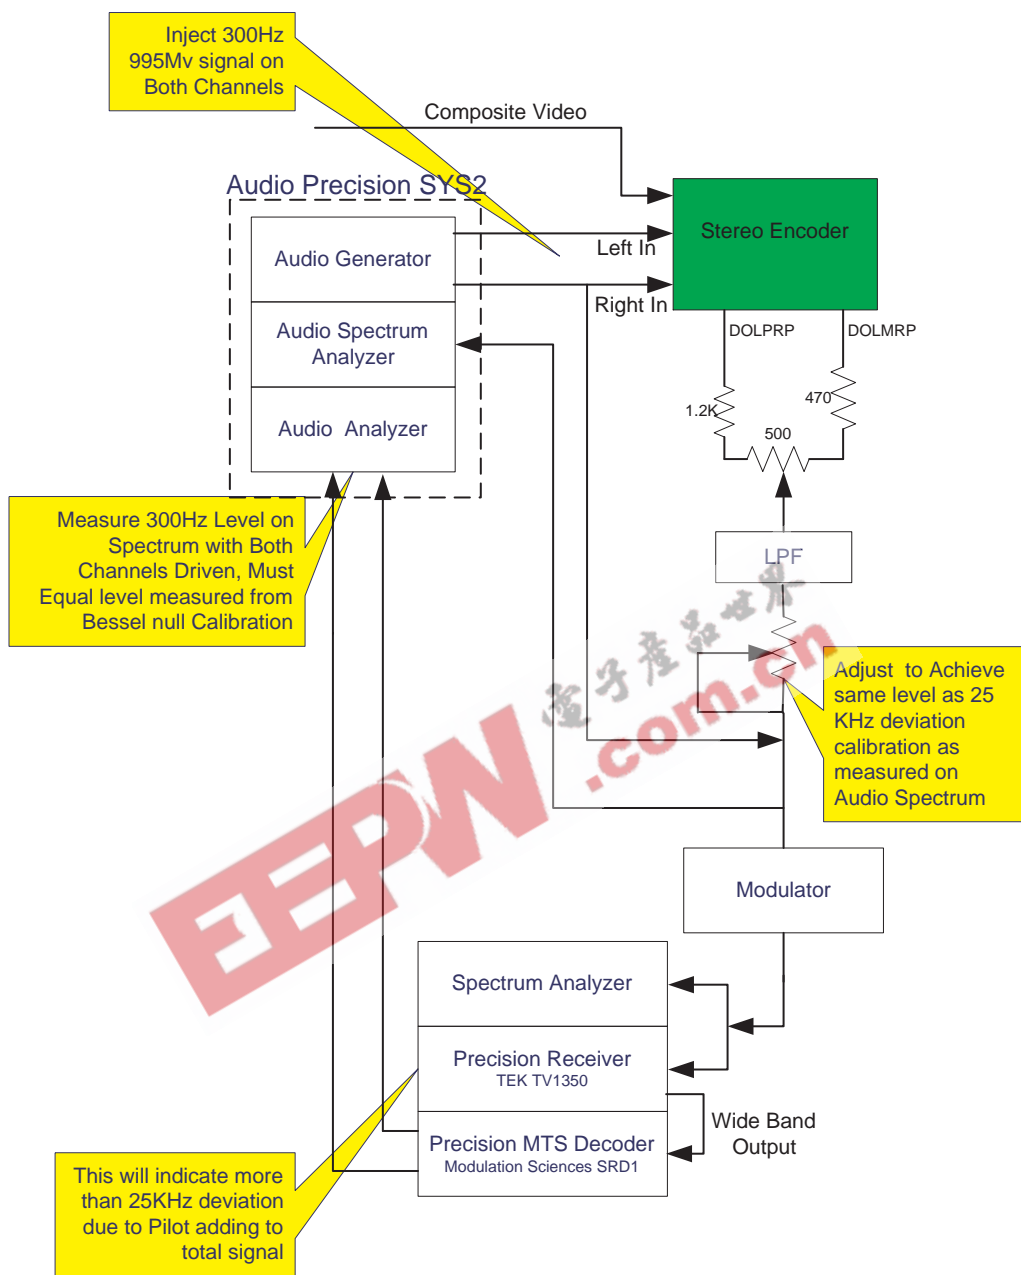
Inject 300Hz 995Mv signal on Both Channels

Composite Video

Audio Precision SYS2

Audio Generator

Audio Spectrum Analyzer

Audio Analyzer

Stereo Encoder

Left In

Right In

DOLPRP

DOLMRP

1.2K

470

500

LPF

Measure 300Hz Level on Spectrum with Both Channels Driven, Must Equal level measured from Bessel null Calibration

Adjust to Achieve same level as 25 KHz deviation calibration as measured on Audio Spectrum

Modulator

Spectrum Analyzer

Precision Receiver
TEK TV1350

Precision MTS Decoder
Modulation Sciences SRD1

Wide Band Output

This will indicate more than 25KHz deviation due to Pilot adding to total signal

EEPW
电子产品世界
.com.cn